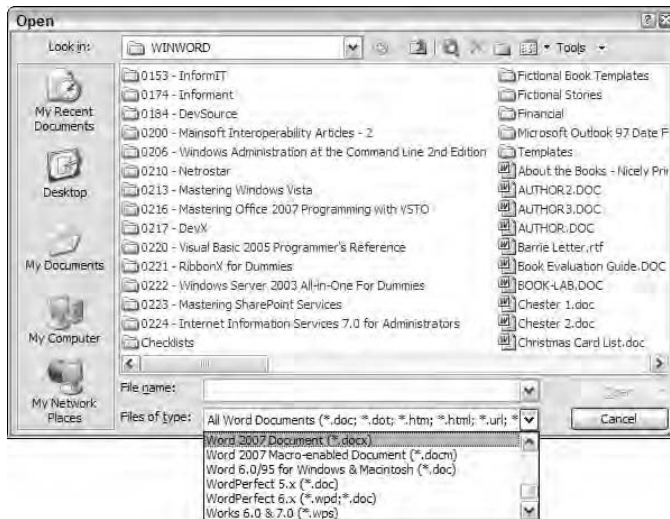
Open

Look in: WINWORD

Tools

My Recent Documents

Desktop

My Documents

My Computer

My Network Places

0153 - InformIT
0174 - Informant
0184 - DevSource
0200 - Mainsoft Interoperability Articles - 2
0206 - Windows Administration at the Command Line 2nd Edition
0210 - Netrostar
0213 - Mastering Windows Vista
0216 - Mastering Office 2007 Programming with VSTO
0217 - DevX
0220 - Visual Basic 2005 Programmer's Reference
0221 - RibbonX for Dummies
0222 - Windows Server 2003 All-in-One For Dummies
0223 - Mastering SharePoint Services
0224 - Internet Information Services 7.0 for Administrators
Checklists

Fictional Book Templates
Fictional Stories
Financial
Microsoft Outlook 97 Date F
Templates
About the Books - Nicely Pri
AUTHOR2.DOC
AUTHOR3.DOC
AUTHOR.DOC
Barrie Letter.rtf
Book Evaluation Guide.DOC
BOOK-LAB.DOC
Chester 1.doc
Chester 2.doc
Christmas Card List.doc

File name:

Files of type: All Word Documents (*.doc; *.dot; *.htm; *.html; *.url; *

Open

Cancel

Word 2007 Document (*.docx)
Word 2007 Macro-enabled Document (*.docm)
Word 6.0/95 for Windows & Macintosh (*.doc)
WordPerfect 5.x (*.doc)
WordPerfect 6.x (*.wpd;*.doc)
Works 6.0 & 7.0 (*.wps)